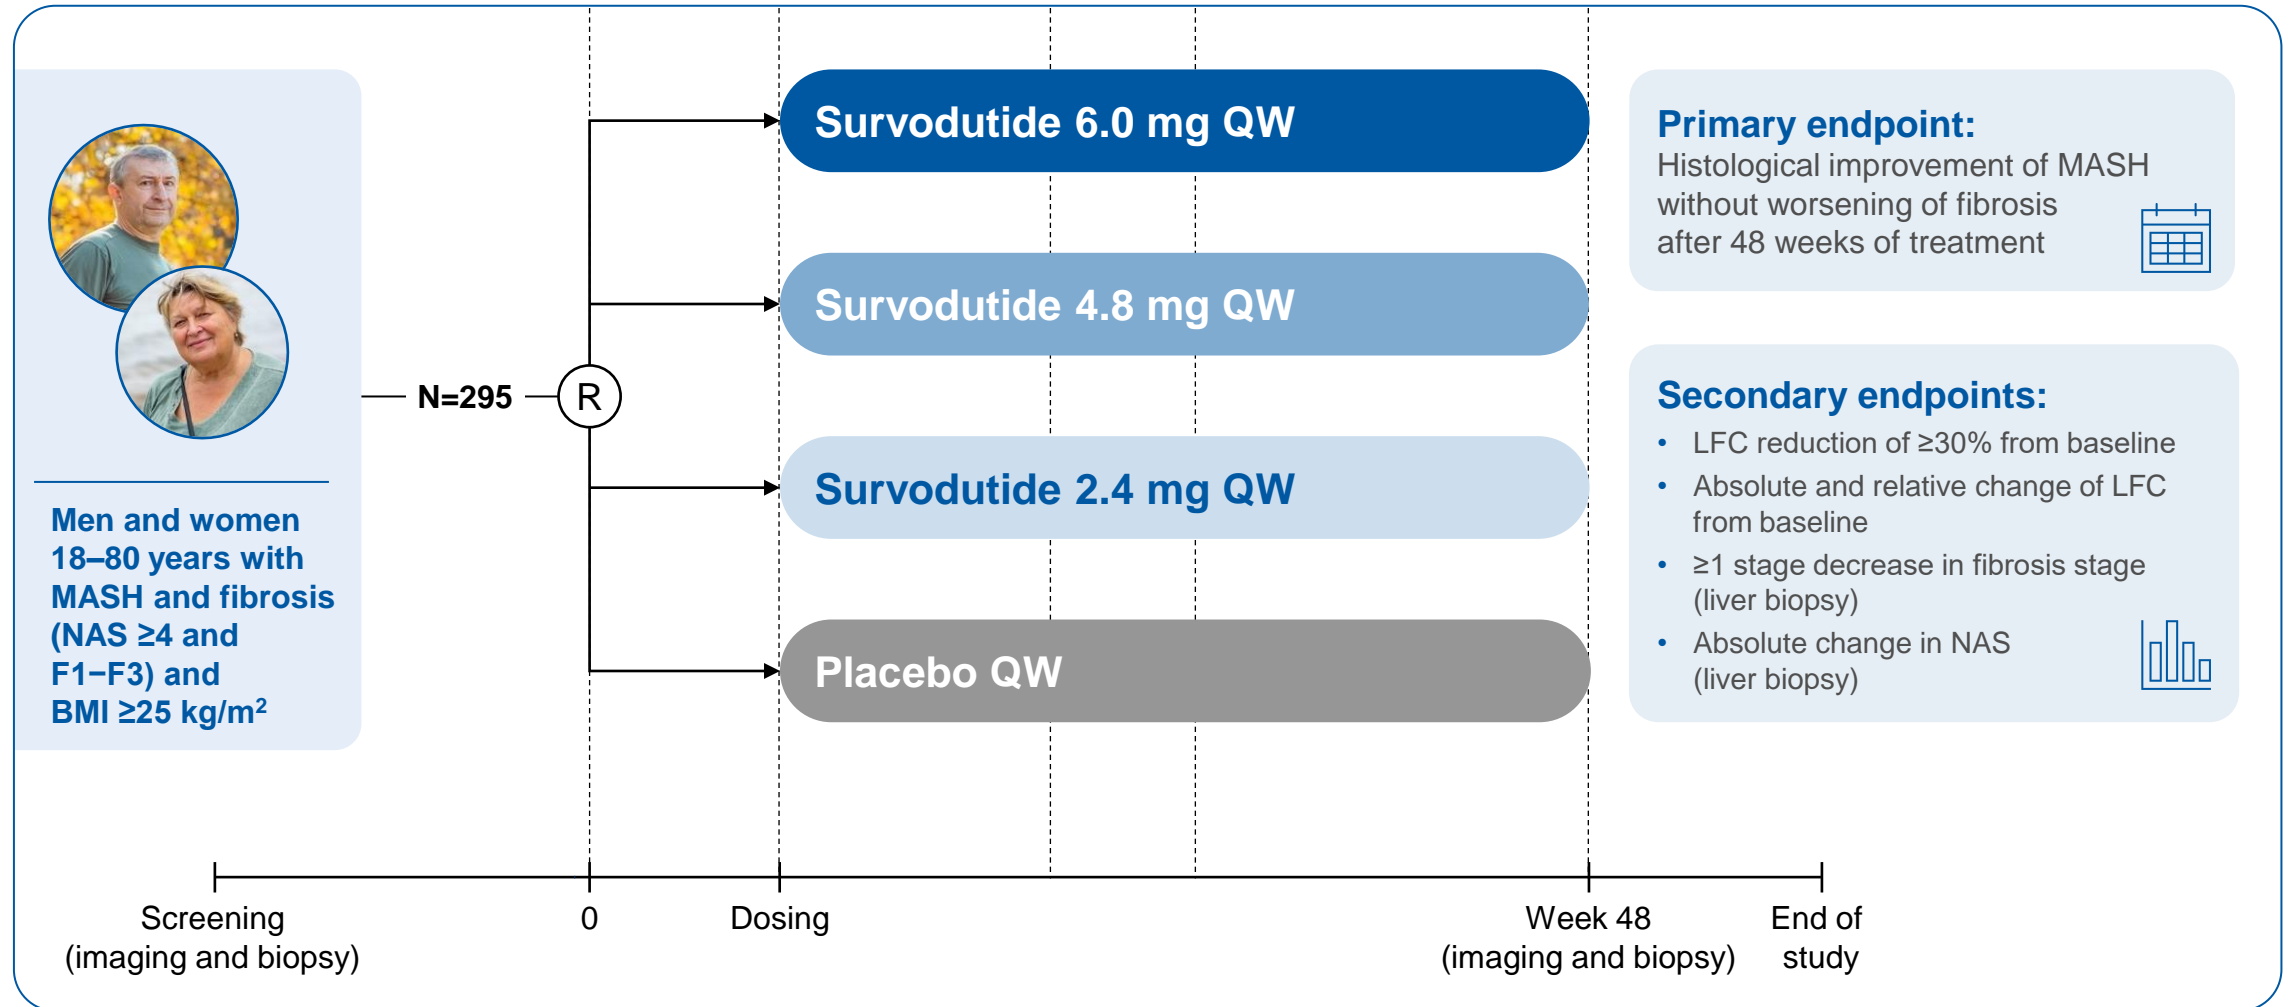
Men and women 18–80 years with MASH and fibrosis (NAS ≥4 and F1−F3) and BMI ≥25 kg/m$^2$

N=295

R

Survodutide 6.0 mg QW

Survodutide 4.8 mg QW

Survodutide 2.4 mg QW

Placebo QW

Primary endpoint:
Histological improvement of MASH without worsening of fibrosis after 48 weeks of treatment

Secondary endpoints:
• LFC reduction of ≥30% from baseline
• Absolute and relative change of LFC from baseline
• ≥1 stage decrease in fibrosis stage (liver biopsy)
• Absolute change in NAS (liver biopsy)

Screening (imaging and biopsy)

0

Dosing

Week 48 (imaging and biopsy)

End of study